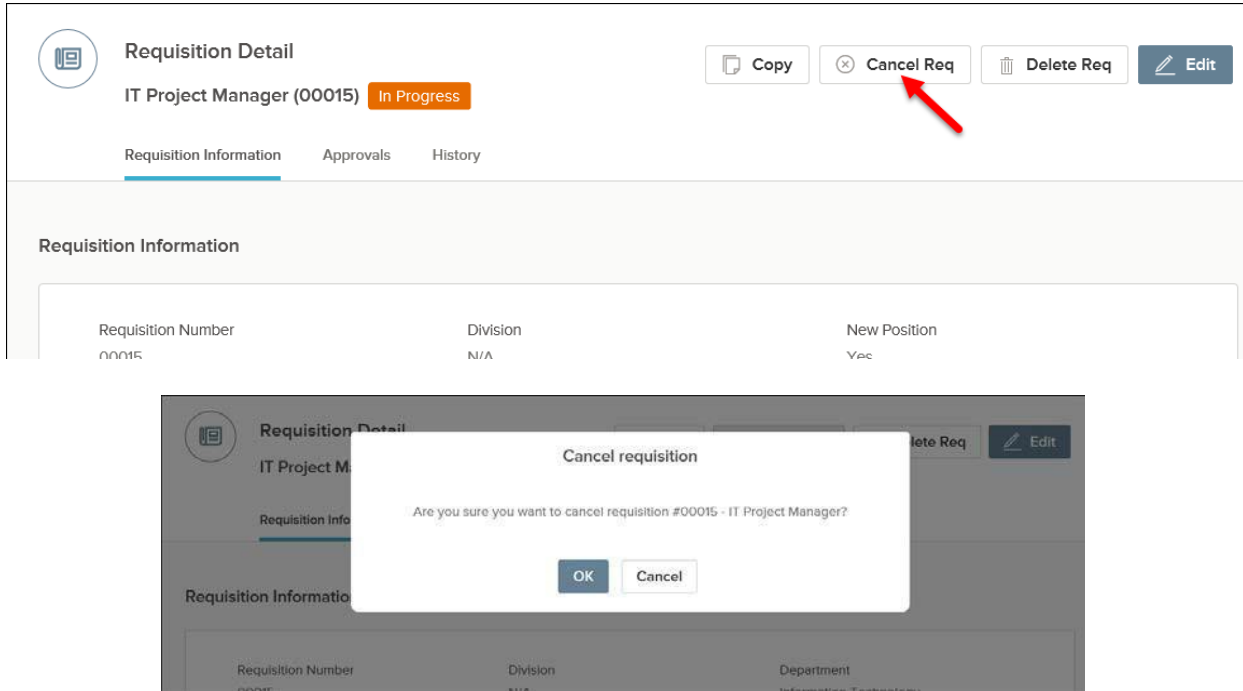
Requisition Detail

IT Project Manager (00015) In Progress

Copy Cancel Req Delete Req Edit

Requisition Information Approvals History

Requisition Information

Requisition Number
00015

Division
N/A

New Position
Yes

Requisition Detail

IT Project M

lete Req Edit

Requisition Info

Requisition Informatio

Cancel requisition

Are you sure you want to cancel requisition #00015 - IT Project Manager?

OK Cancel

Requisition Number
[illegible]

Division
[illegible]

Department
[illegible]